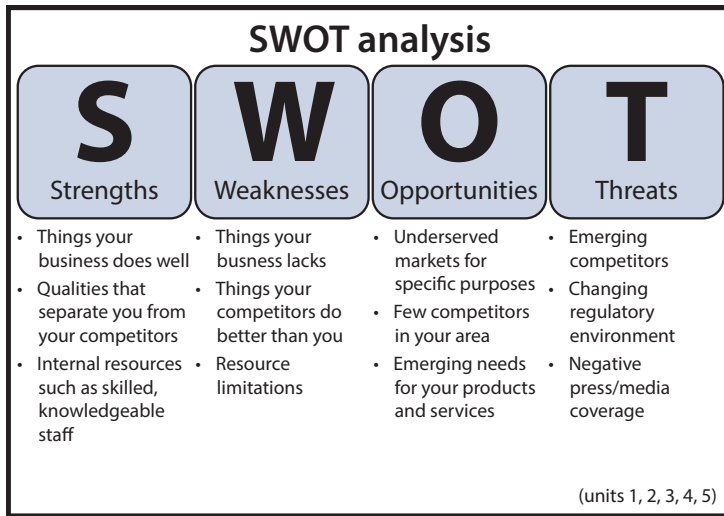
SWOT analysis

S
Strengths

W
Weaknesses

O
Opportunities

T
Threats

• Things your business does well
• Qualities that separate you from your competitors
• Internal resources such as skilled, knowledgeable staff

• Things your busness lacks
• Things your competitors do better than you
• Resource limitations

• Underserved markets for specific purposes
• Few competitors in your area
• Emerging needs for your products and services

• Emerging competitors
• Changing regulatory environment
• Negative press/media coverage

(units 1, 2, 3, 4, 5)